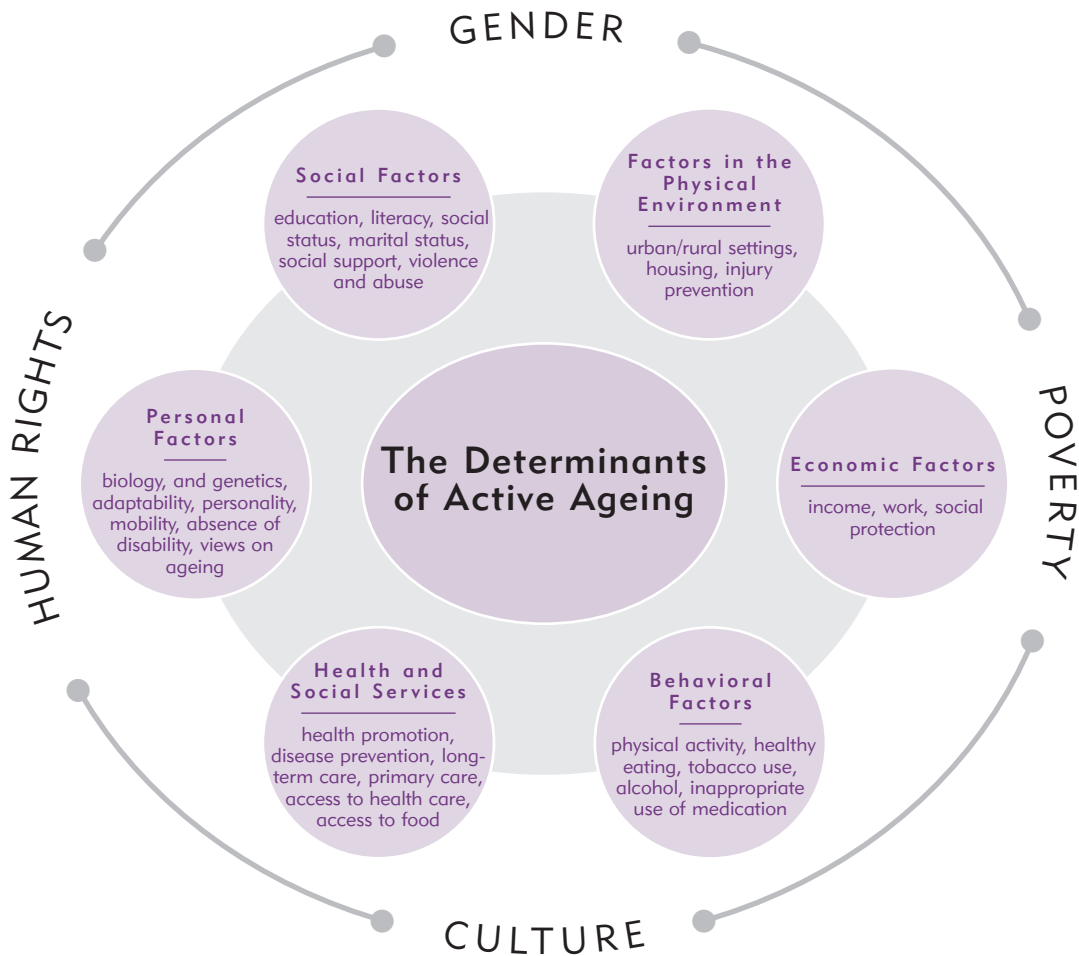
GENDER

HUMAN RIGHTS

POVERTY

CULTURE

Social Factors

education, literacy, social status, marital status, social support, violence and abuse

Factors in the Physical Environment

urban/rural settings, housing, injury prevention

Personal Factors

biology, and genetics, adaptability, personality, mobility, absence of disability, views on ageing

The Determinants of Active Ageing

Economic Factors

income, work, social protection

Health and Social Services

health promotion, disease prevention, long-term care, primary care, access to health care, access to food

Behavioral Factors

physical activity, healthy eating, tobacco use, alcohol, inappropriate use of medication